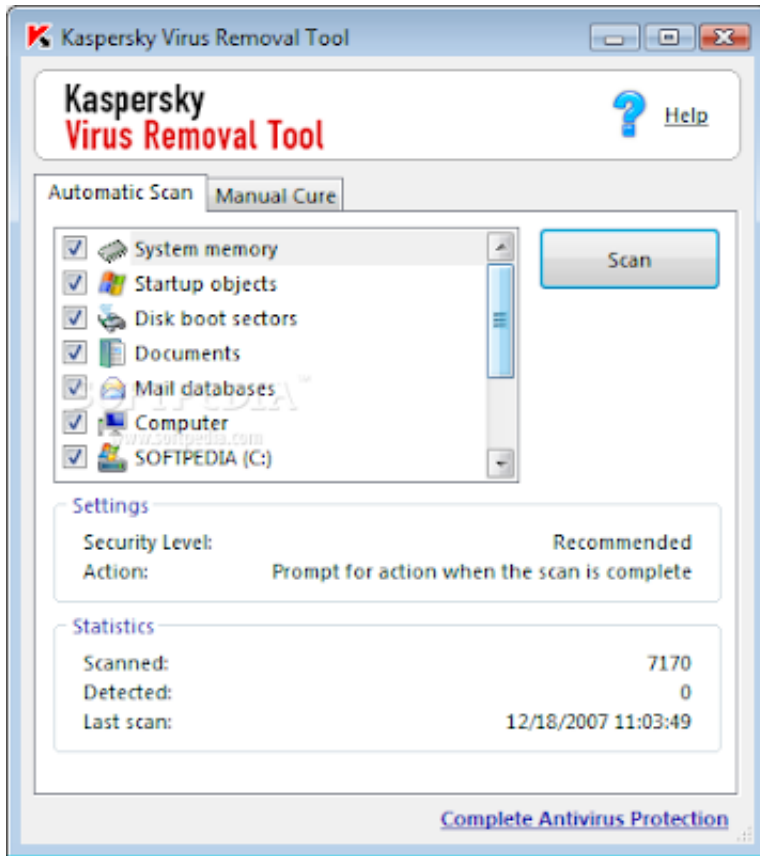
Kaspersky Virus Removal Tool

Kaspersky
Virus Removal Tool

Help

Automatic Scan
Manual Cure

System memory
Startup objects
Disk boot sectors
Documents
Mail databases
Computer
SOFTPEDIA (C:)

SOFTPEDIA
www.softpedia.com

Scan

Settings
Security Level: Recommended
Action: Prompt for action when the scan is complete

Statistics
Scanned: 7170
Detected: 0
Last scan: 12/18/2007 11:03:49

Complete Antivirus Protection